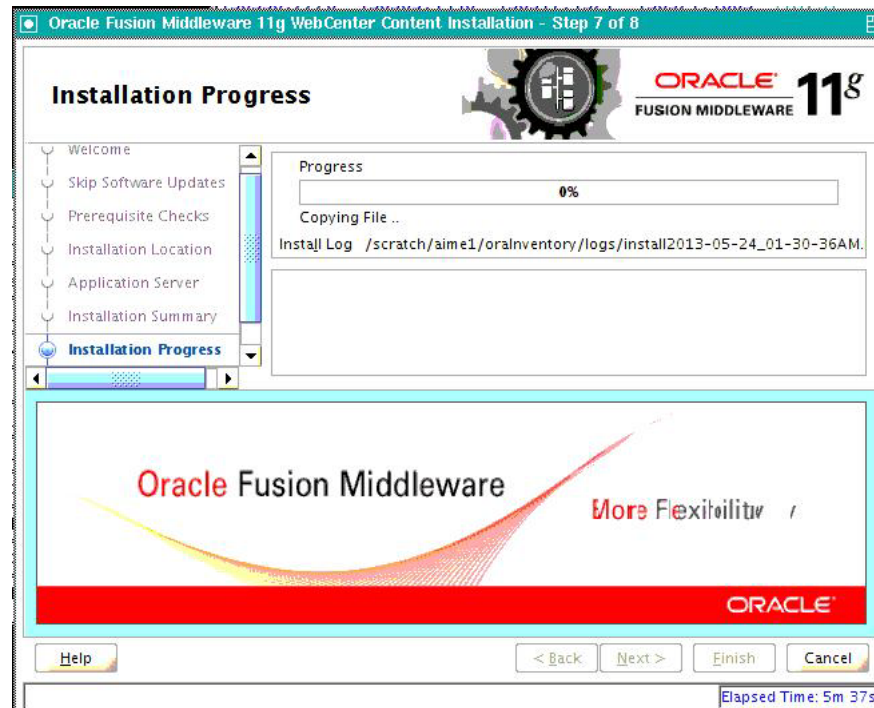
Oracle Fusion Middleware 11g WebCenter Content Installation - Step 7 of 8

Installation Progress

ORACLE FUSION MIDDLEWARE 11g

Welcome
Skip Software Updates
Prerequisite Checks
Installation Location
Application Server
Installation Summary
Installation Progress

Progress
0%
Copying File ..
Install Log /scratch/aime1/oraInventory/logs/install2013-05-24_01-30-36AM.

Oracle Fusion Middleware
More Flexibility

ORACLE

Help
< Back
Next >
Finish
Cancel

Elapsed Time: 5m 37s